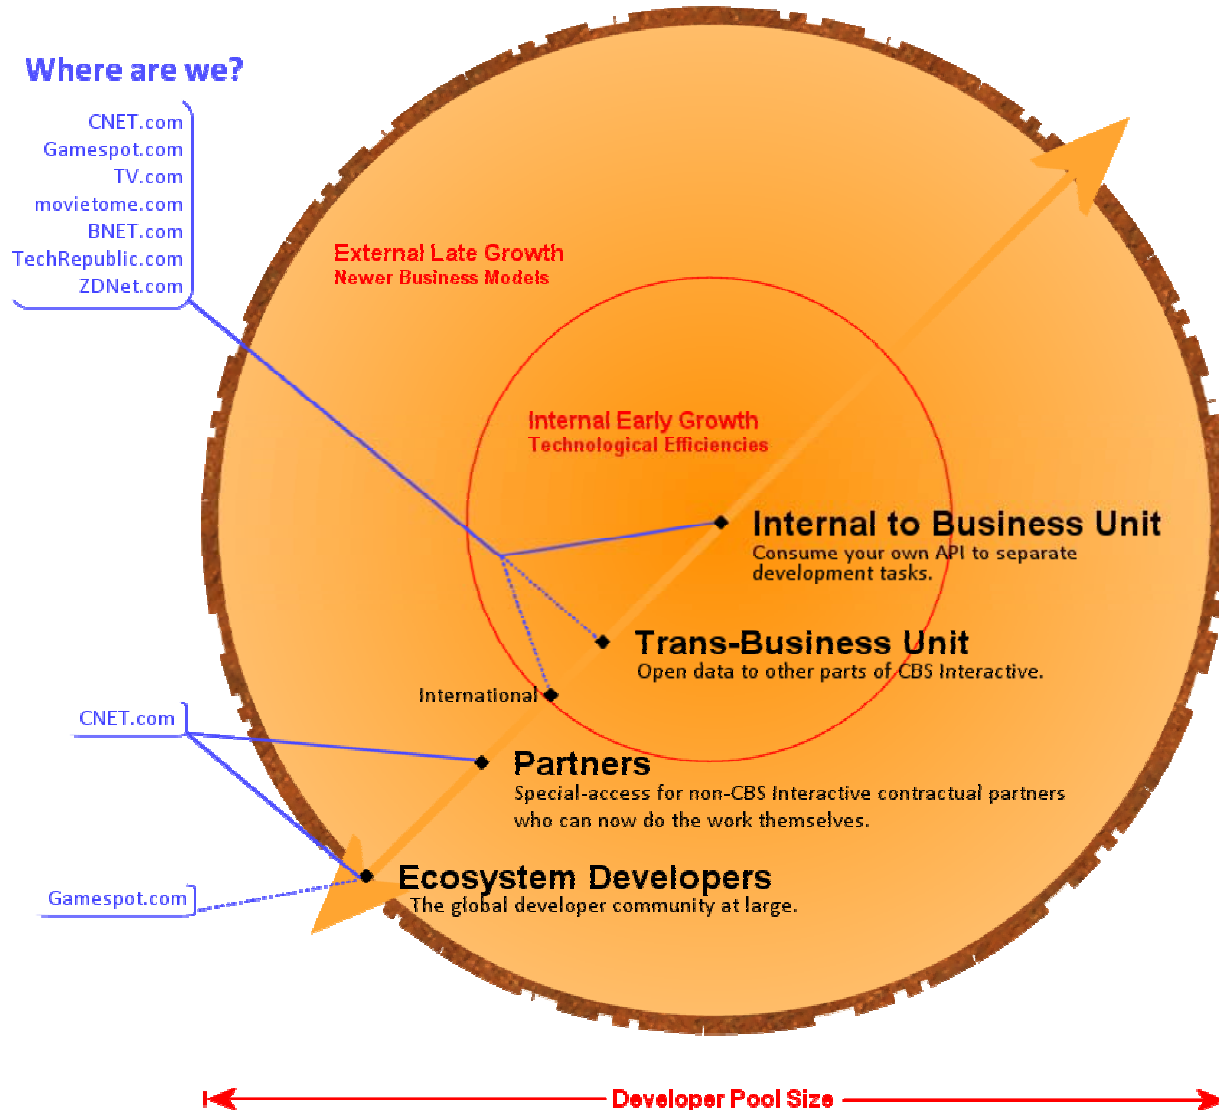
Where are we?

CNET.com
Gamespot.com
TV.com
movietome.com
BNET.com
TechRepublic.com
ZDNet.com

External Late Growth
Newer Business Models

Internal Early Growth
Technological Efficiencies

Internal to Business Unit
Consume your own API to separate development tasks.

Trans-Business Unit
Open data to other parts of CBS Interactive.

International

CNET.com

Partners
Special-access for non-CBS Interactive contractual partners who can now do the work themselves.

Ecosystem Developers
The global developer community at large.

Gamespot.com

Developer Pool Size